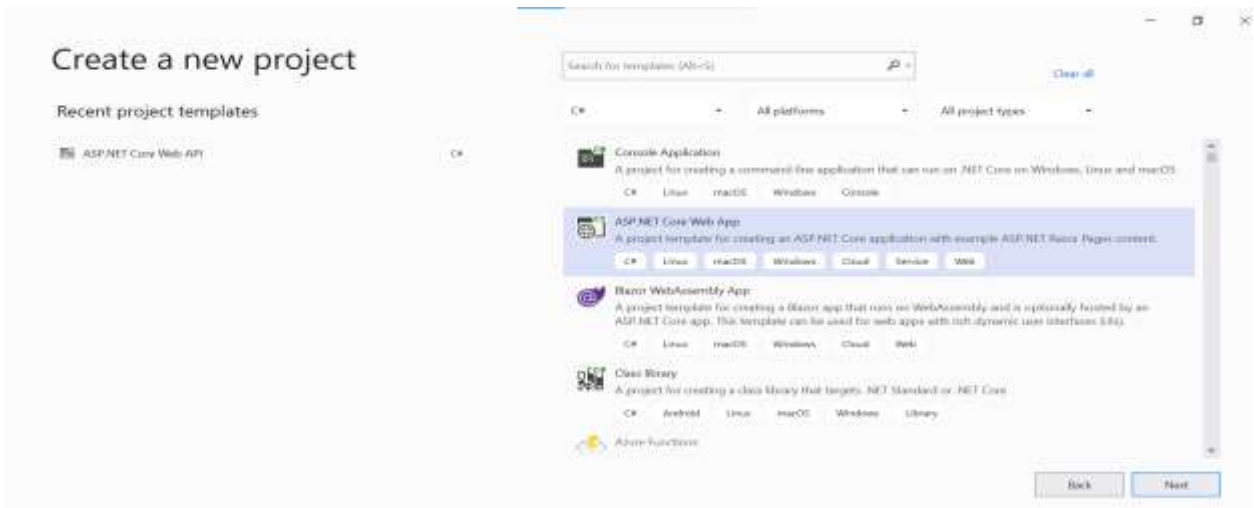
Create a new project

Recent project templates

ASP.NET Core Web API C#

Search for templates (Alt+S)

Clear all

C# All platforms All project types

Console Application
A project for creating a command-line application that can run on .NET Core on Windows, Linux and macOS
C# Linux macOS Windows Console

ASP.NET Core Web App
A project template for creating an ASP.NET Core application with example ASP.NET Razor Pages content.
C# Linux macOS Windows Cloud Service Web

Blazor WebAssembly App
A project template for creating a Blazor app that runs on WebAssembly and is optionally hosted by an ASP.NET Core app. This template can be used for web apps with rich dynamic user interfaces (UIs).
C# Linux macOS Windows Cloud Web

Class library
A project for creating a class library that targets .NET Standard or .NET Core
C# Android Linux macOS Windows Library

Azure Functions

Back Next